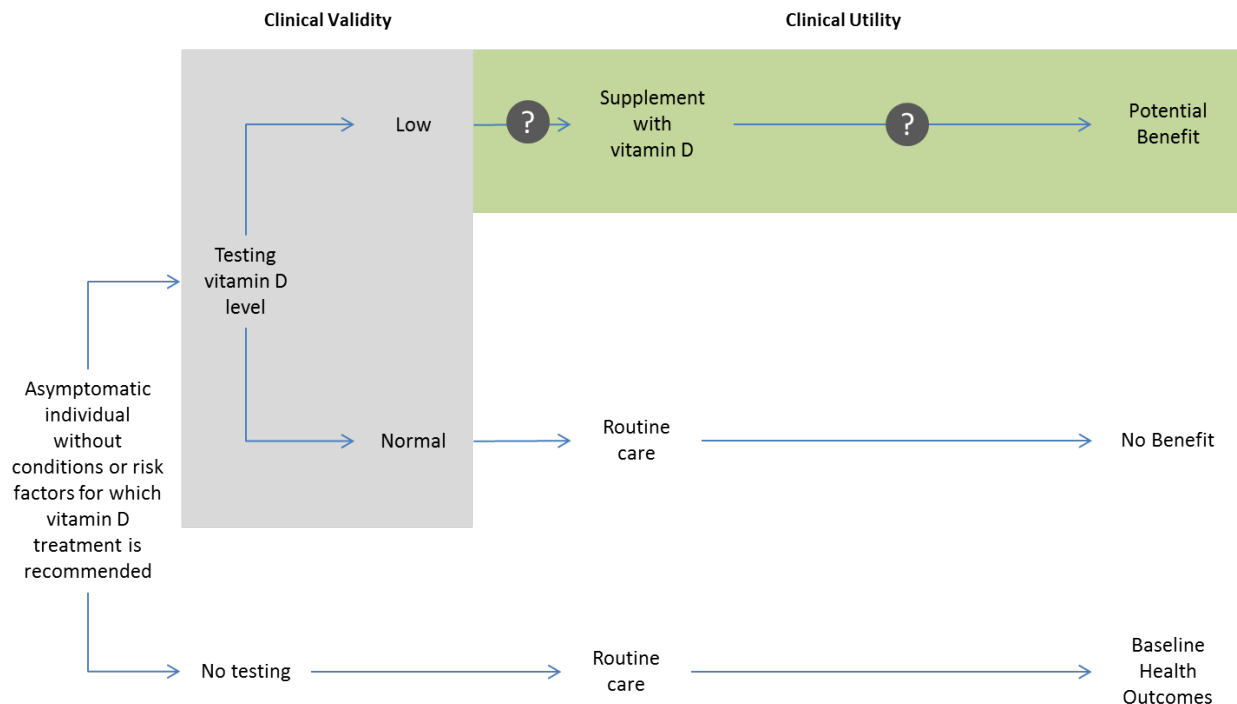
Clinical Validity

Clinical Utility

Low

?

Supplement with vitamin D

?

Potential Benefit

Testing vitamin D level

Asymptomatic individual without conditions or risk factors for which vitamin D treatment is recommended

Normal

Routine care

No Benefit

No testing

Routine care

Baseline Health Outcomes